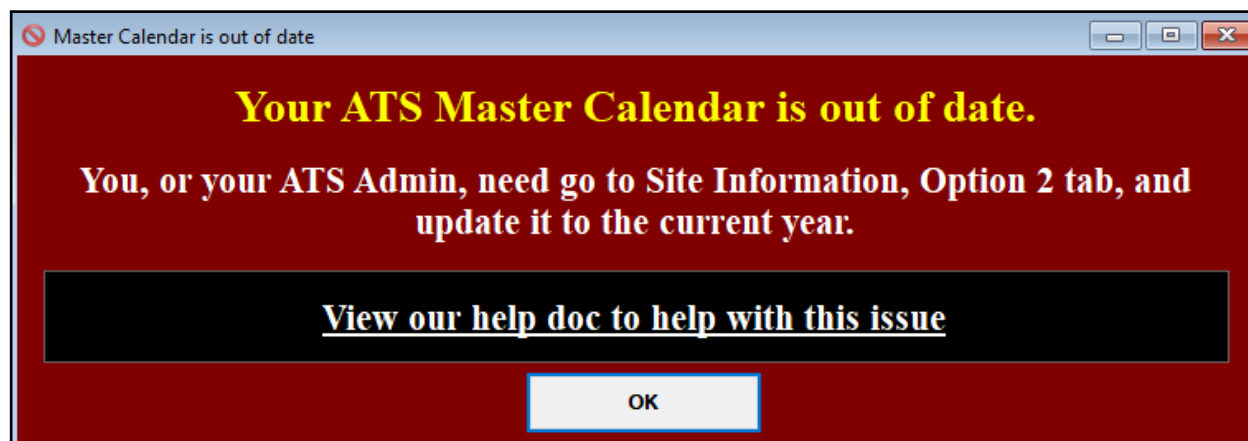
Master Calendar is out of date

Your ATS Master Calendar is out of date.

You, or your ATS Admin, need go to Site Information, Option 2 tab, and update it to the current year.

View our help doc to help with this issue

OK